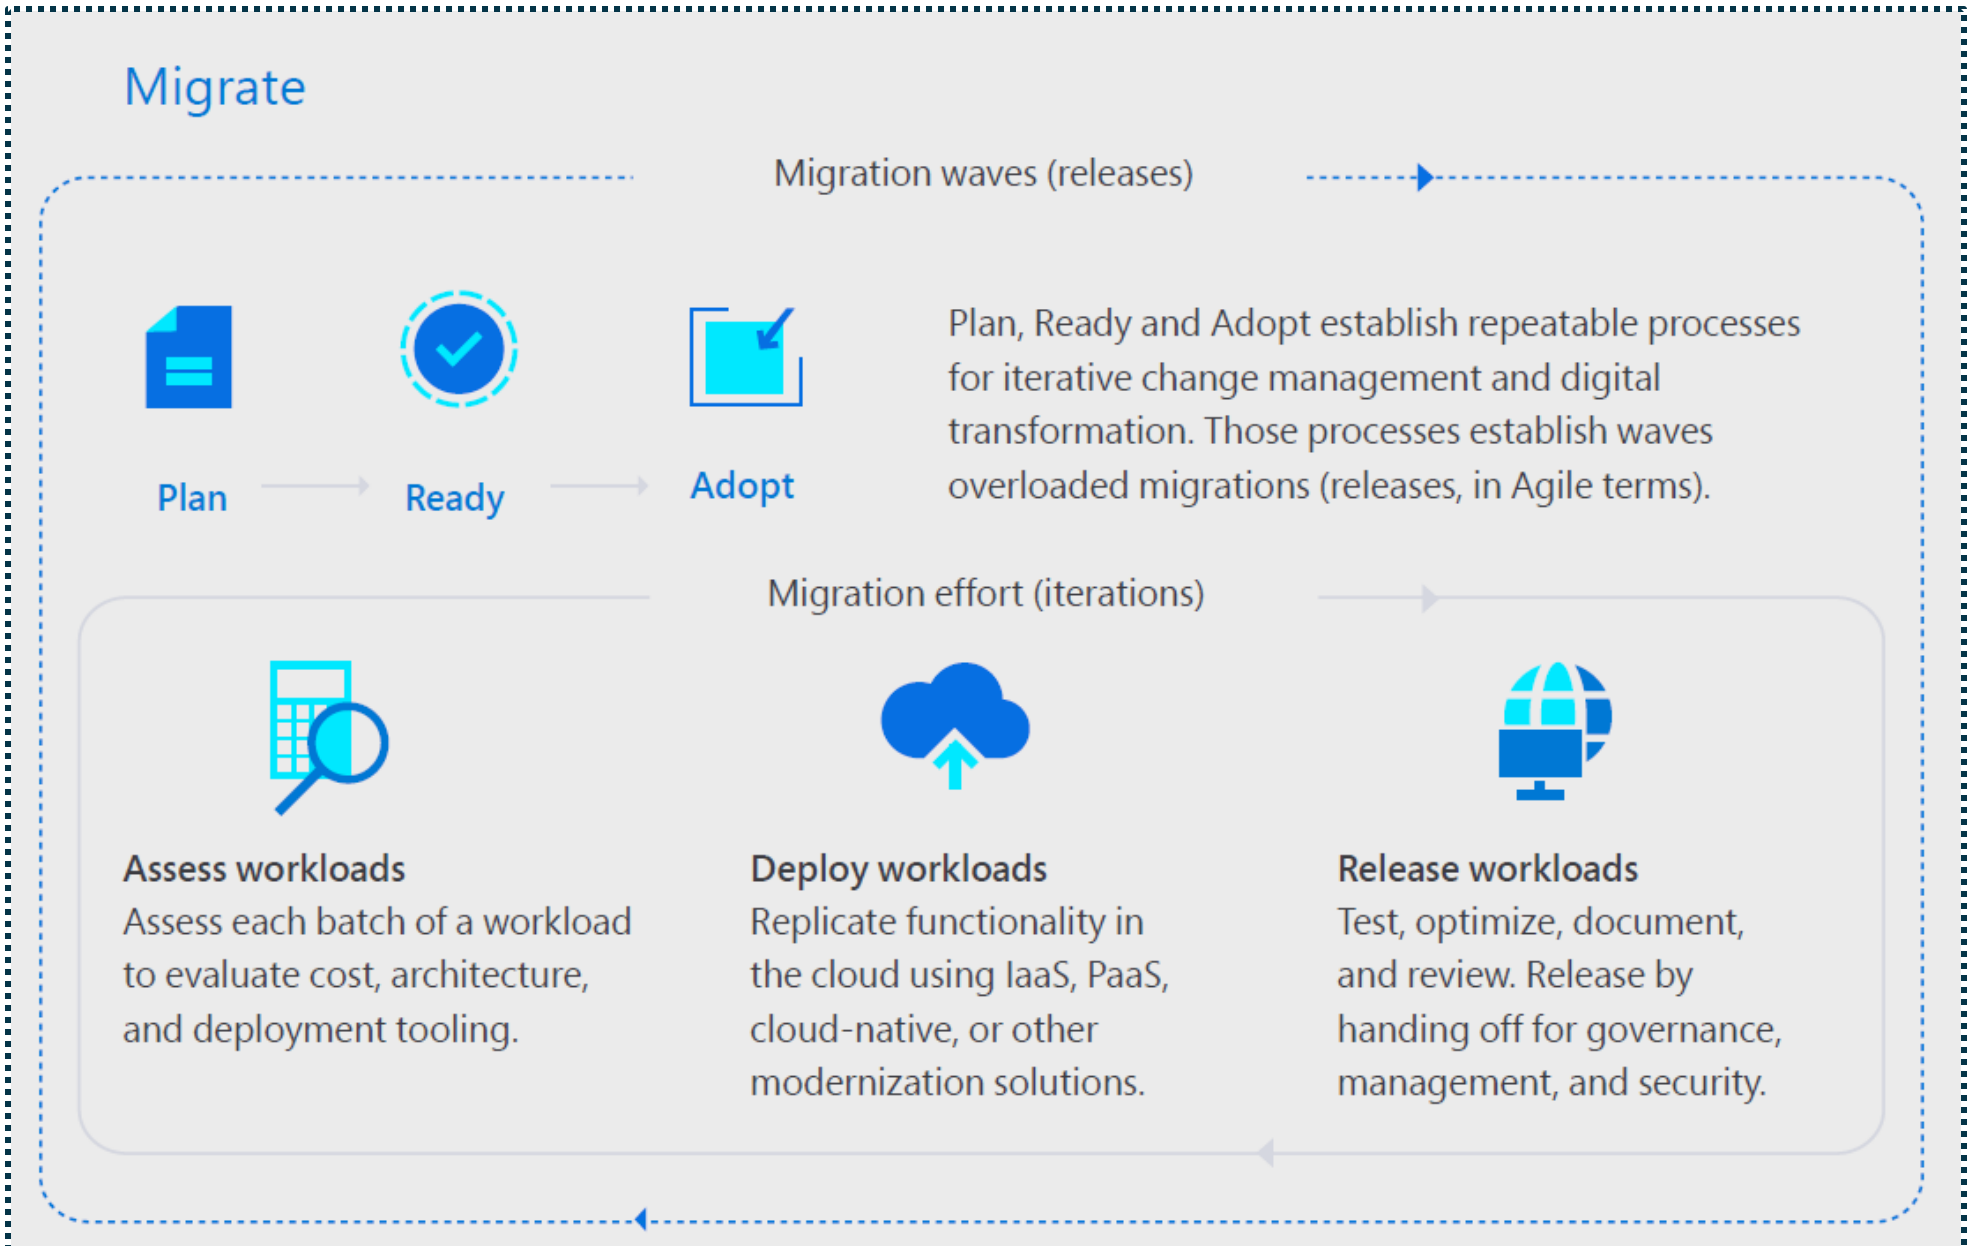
Migrate

Migration waves (releases)

Plan

Ready

Adopt

Plan, Ready and Adopt establish repeatable processes for iterative change management and digital transformation. Those processes establish waves overloaded migrations (releases, in Agile terms).

Migration effort (iterations)

Assess workloads
Assess each batch of a workload to evaluate cost, architecture, and deployment tooling.

Deploy workloads
Replicate functionality in the cloud using IaaS, PaaS, cloud-native, or other modernization solutions.

Release workloads
Test, optimize, document, and review. Release by handing off for governance, management, and security.